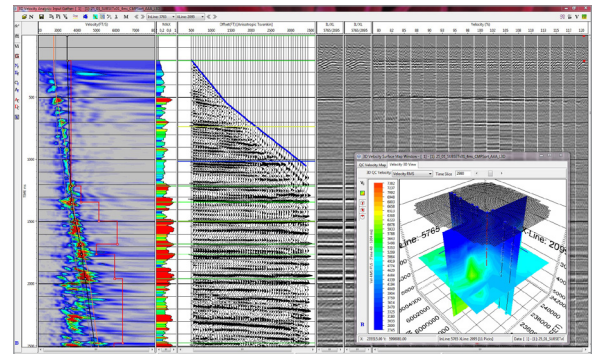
Velocity (T-V)
Offset(FT)/Amplitude Traces
Velocity (%)
2000
3000
4000
5000
6000
7000
8000
500
1000
1500
2000
2500
Time ms
Velocity Surface Map Window
QC Velocity Map
Velocity 3D View
Velocity RMS
Time Slice
Line: 5765
Line: 2090